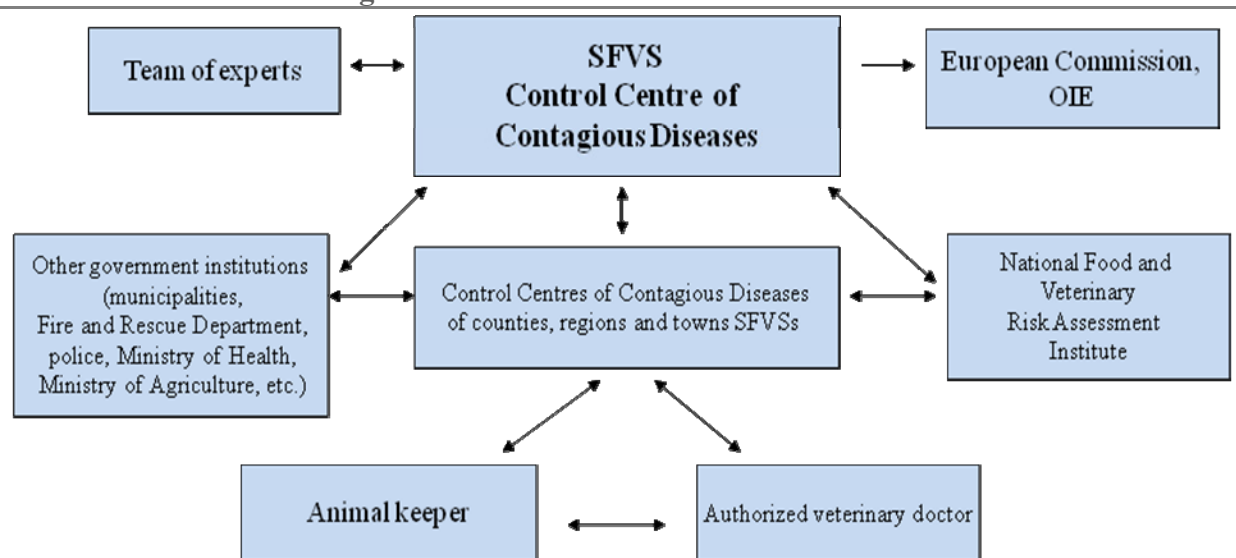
Team of experts

SFVS
Control Centre of
Contagious Diseases

European Commission, OIE

Other government institutions (municipalities, Fire and Rescue Department, police, Ministry of Health, Ministry of Agriculture, etc.)

Control Centres of Contagious Diseases of counties, regions and towns SFVSs

National Food and Veterinary Risk Assessment Institute

Animal keeper

Authorized veterinary doctor